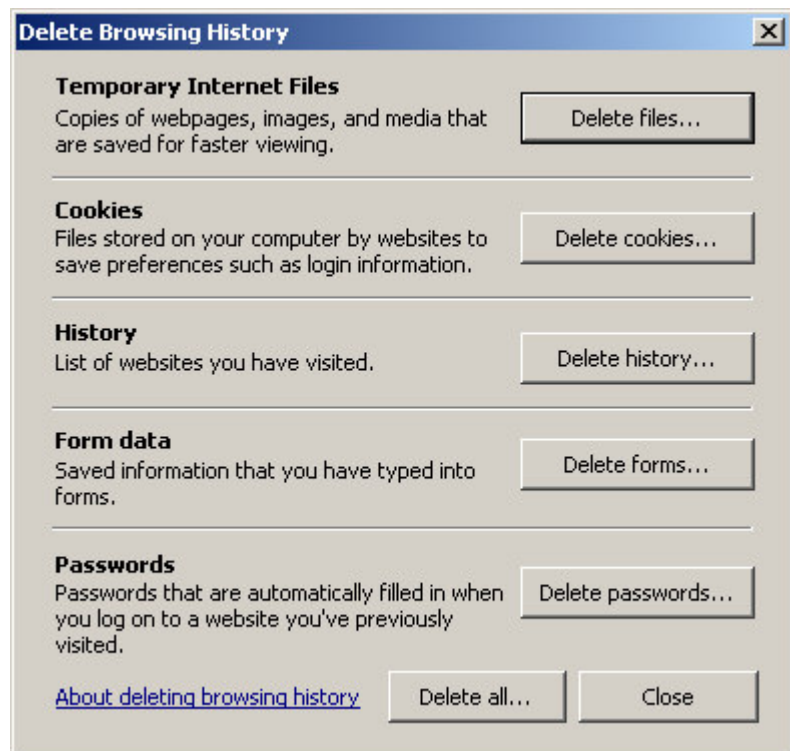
Delete Browsing History

X

Temporary Internet Files
Copies of webpages, images, and media that are saved for faster viewing.

Delete files...

Cookies
Files stored on your computer by websites to save preferences such as login information.

Delete cookies...

History
List of websites you have visited.

Delete history...

Form data
Saved information that you have typed into forms.

Delete forms...

Passwords
Passwords that are automatically filled in when you log on to a website you've previously visited.

Delete passwords...

About deleting browsing history

Delete all...

Close